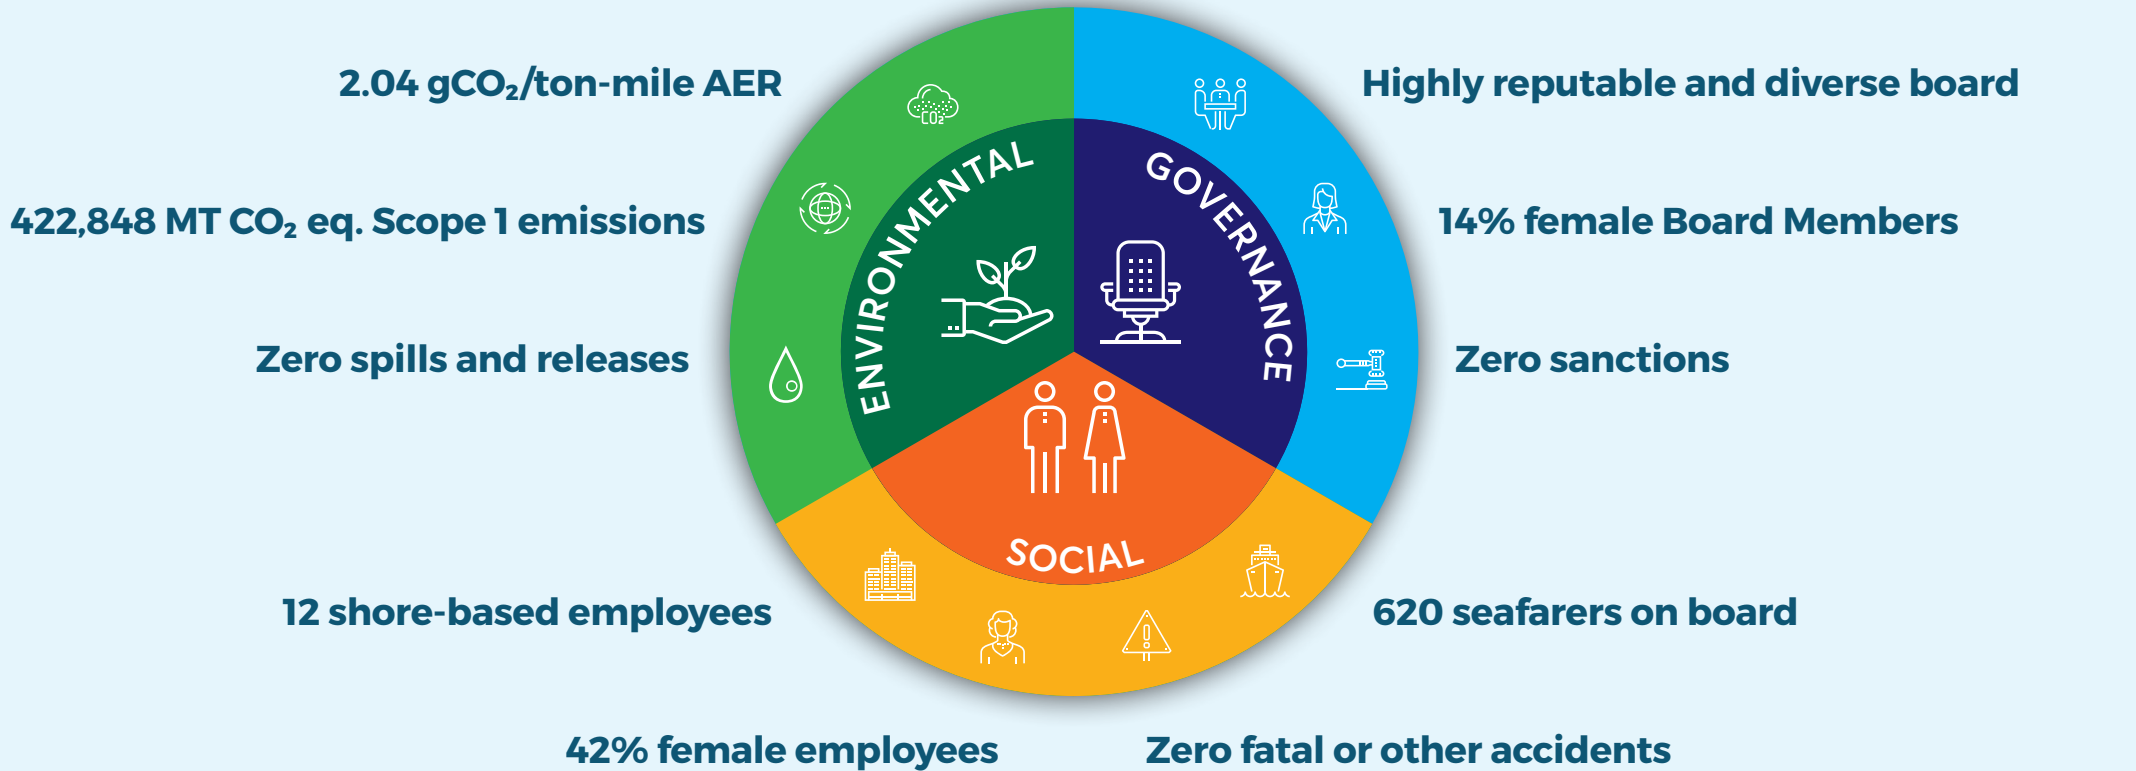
2.04 g$CO_2$/ton-mile AER

Highly reputable and diverse board

422,848 MT $CO_2$ eq. Scope 1 emissions

14% female Board Members

Zero spills and releases

Zero sanctions

ENVIRONMENTAL

GOVERNANCE

SOCIAL

$CO_2$

12 shore-based employees

620 seafarers on board

42% female employees

Zero fatal or other accidents